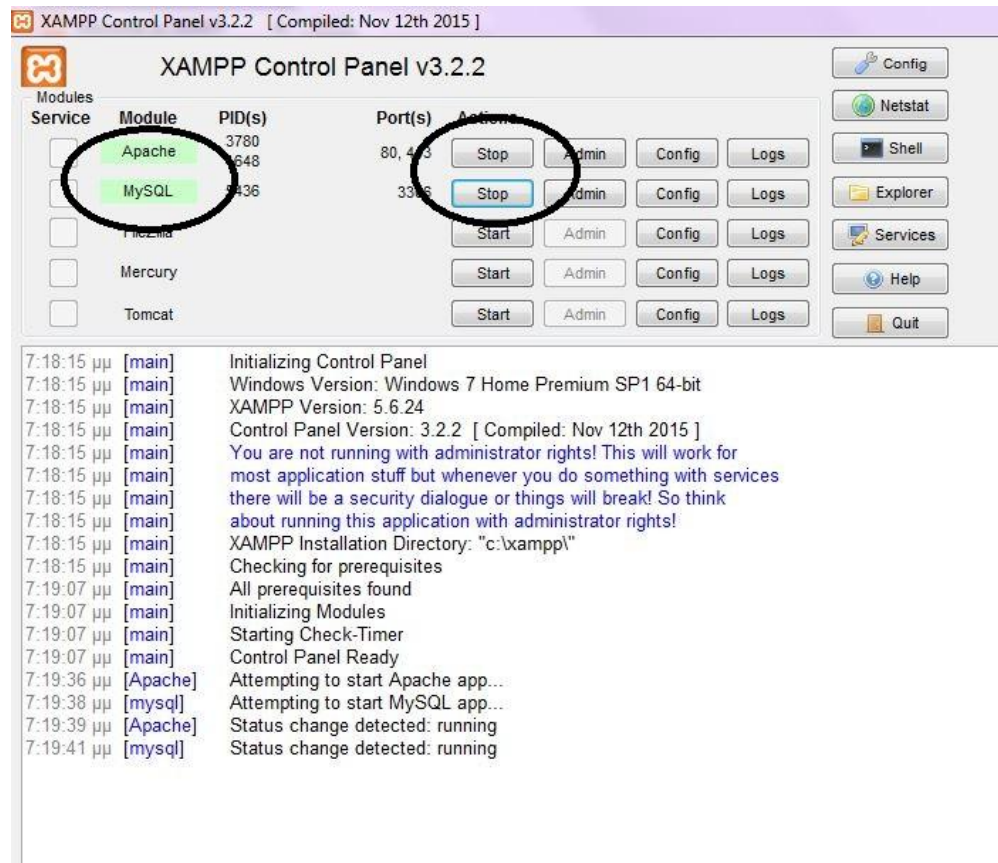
XAMPP Control Panel v3.2.2 [ Compiled: Nov 12th 2015 ]

XAMPP Control Panel v3.2.2

Config
Netstat
Shell
Explorer
Services
Help
Quit

Modules

| Service | Module | PID(s) | Port(s) | Actions | | | |
|---|---|---|---|---|---|---|---|
| | Apache | 3780 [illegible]648 | 80, 4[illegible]3 | Stop | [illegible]dmin | Config | Logs |
| | MySQL | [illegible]436 | 33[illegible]6 | Stop | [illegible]dmin | Config | Logs |
| | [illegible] | | | Start | Admin | Config | Logs |
| | Mercury | | | Start | Admin | Config | Logs |
| | Tomcat | | | Start | Admin | Config | Logs |

7:18:15 μμ [main] Initializing Control Panel
7:18:15 μμ [main] Windows Version: Windows 7 Home Premium SP1 64-bit
7:18:15 μμ [main] XAMPP Version: 5.6.24
7:18:15 μμ [main] Control Panel Version: 3.2.2 [ Compiled: Nov 12th 2015 ]
7:18:15 μμ [main] You are not running with administrator rights! This will work for
7:18:15 μμ [main] most application stuff but whenever you do something with services
7:18:15 μμ [main] there will be a security dialogue or things will break! So think
7:18:15 μμ [main] about running this application with administrator rights!
7:18:15 μμ [main] XAMPP Installation Directory: "c:\xampp\"
7:18:15 μμ [main] Checking for prerequisites
7:19:07 μμ [main] All prerequisites found
7:19:07 μμ [main] Initializing Modules
7:19:07 μμ [main] Starting Check-Timer
7:19:07 μμ [main] Control Panel Ready
7:19:36 μμ [Apache] Attempting to start Apache app...
7:19:38 μμ [mysql] Attempting to start MySQL app...
7:19:39 μμ [Apache] Status change detected: running
7:19:41 μμ [mysql] Status change detected: running